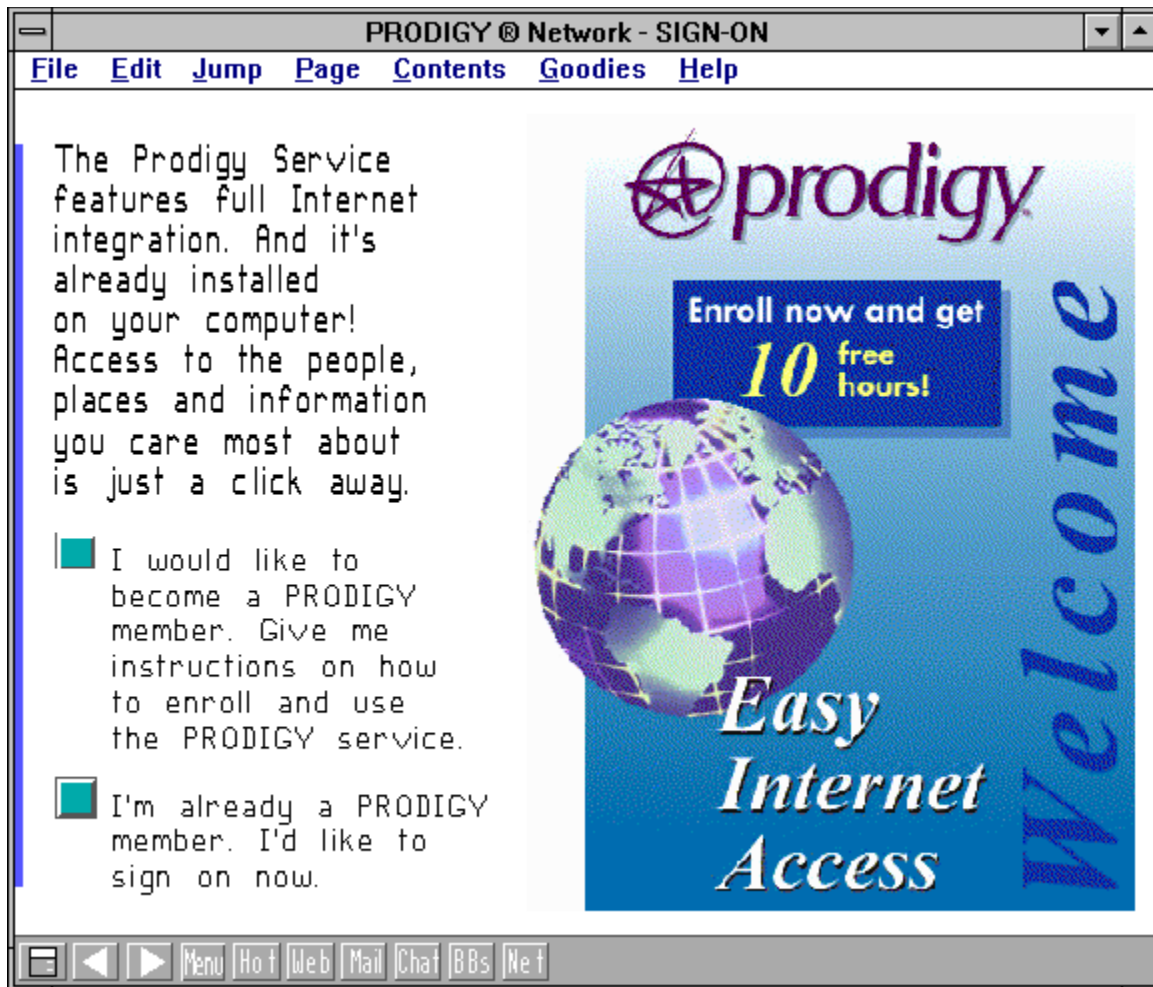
PRODIGY ® Network - SIGN-ON

File Edit Jump Page Contents Goodies Help

The Prodigy Service features full Internet integration. And it's already installed on your computer! Access to the people, places and information you care most about is just a click away.

I would like to become a PRODIGY member. Give me instructions on how to enroll and use the PRODIGY service.

I'm already a PRODIGY member. I'd like to sign on now.

prodigy

Enroll now and get 10 free hours!

Easy Internet Access

Welcome

Menu Hot Web Mail Chat BBs Net